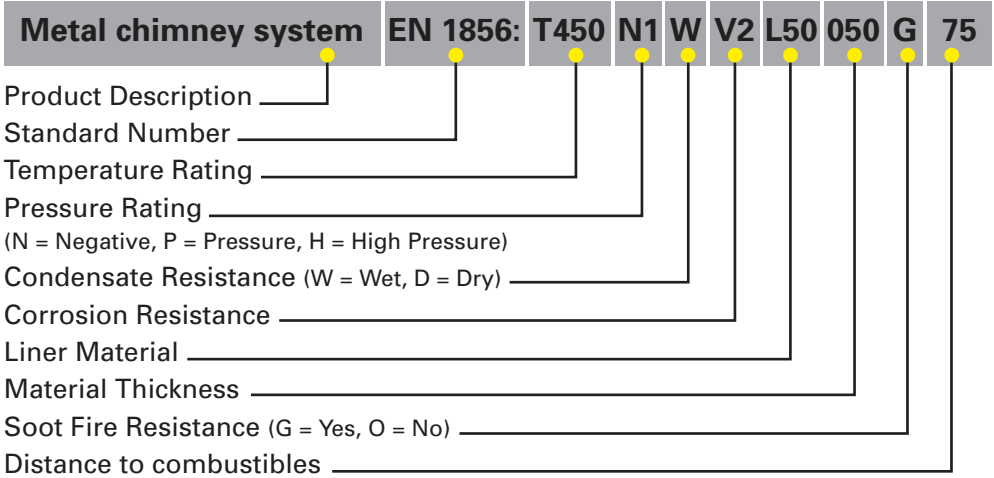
| Metal chimney system | EN 1856: | T450 | N1 | W | V2 | L50 | 050 | G | 75 |
|---|---|---|---|---|---|---|---|---|---|

Product Description
Standard Number
Temperature Rating
Pressure Rating
(N = Negative, P = Pressure, H = High Pressure)
Condensate Resistance (W = Wet, D = Dry)
Corrosion Resistance
Liner Material
Material Thickness
Soot Fire Resistance (G = Yes, O = No)
Distance to combustibles